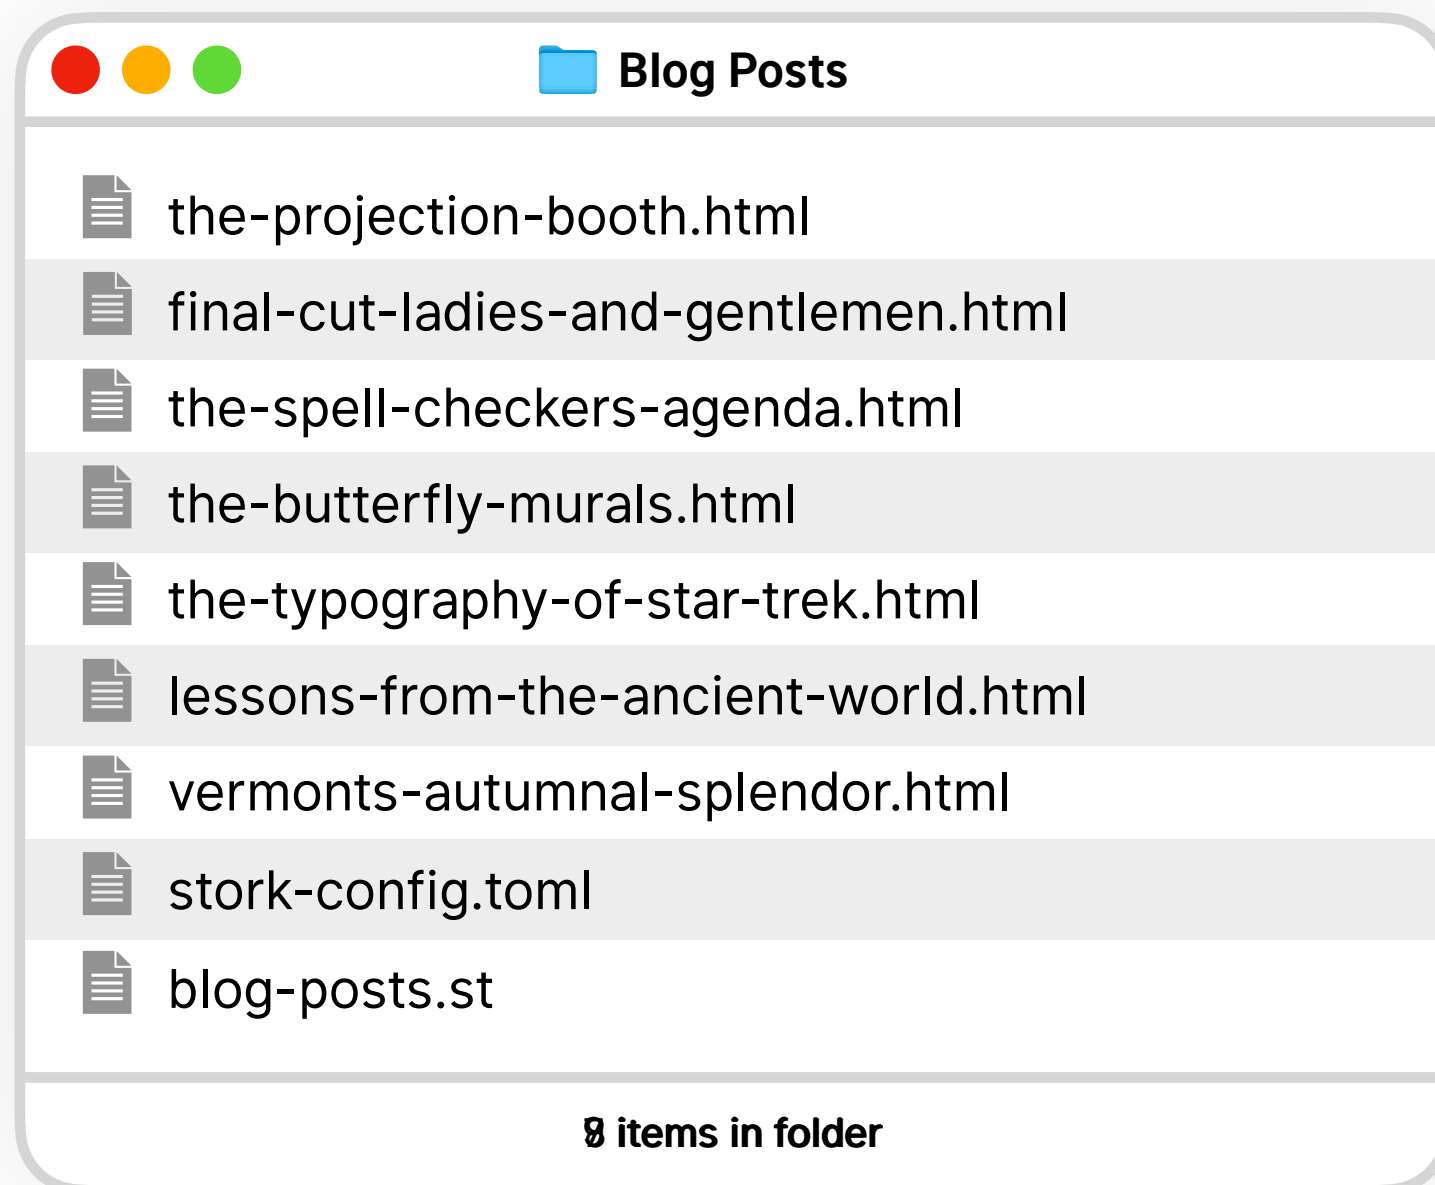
Blog Posts

the-projection-booth.html

final-cut-ladies-and-gentlemen.html

the-spell-checkers-agenda.html

the-butterfly-murals.html

the-typography-of-star-trek.html

lessons-from-the-ancient-world.html

vermonts-autumnal-splendor.html

stork-config.toml

blog-posts.st

9 items in folder